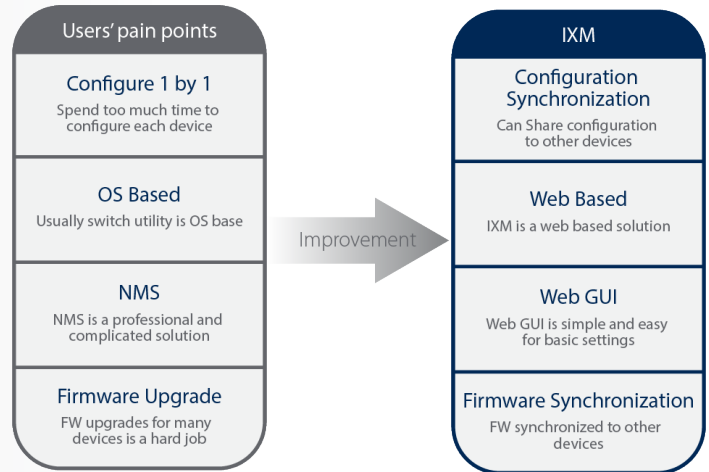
Users' pain points

Configure 1 by 1
Spend too much time to configure each device

OS Based
Usually switch utility is OS base

NMS
NMS is a professional and complicated solution

Firmware Upgrade
FW upgrades for many devices is a hard job

Improvement

IXM

Configuration Synchronization
Can Share configuration to other devices

Web Based
IXM is a web based solution

Web GUI
Web GUI is simple and easy for basic settings

Firmware Synchronization
FW synchronized to other devices